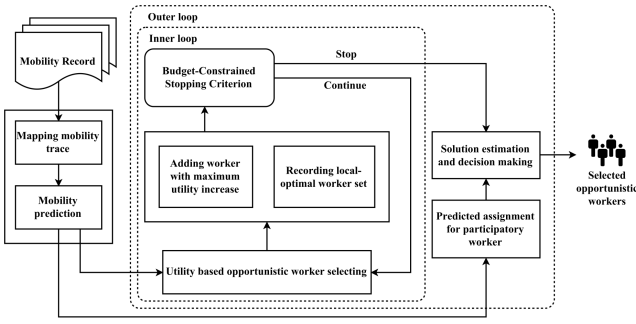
Mobility Record

Mapping mobility trace

Mobility prediction

Outer loop

Inner loop

Budget-Constrained Stopping Criterion

Stop

Continue

Adding worker with maximum utility increase

Recording local-optimal worker set

Utility based opportunistic worker selecting

Solution estimation and decision making

Predicted assignment for participatory worker

Selected opportunistic workers